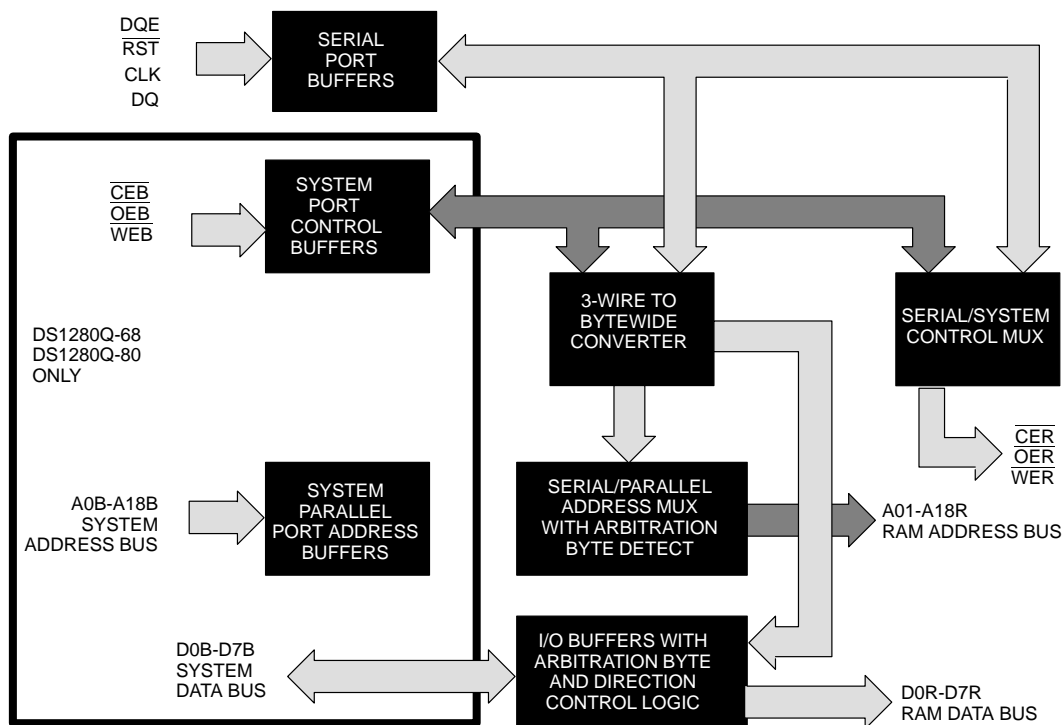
DQE
$\overline{RST}$
CLK
DQ

SERIAL PORT BUFFERS

$\overline{CEB}$
$\overline{OEB}$
$\overline{WEB}$

SYSTEM PORT CONTROL BUFFERS

3-WIRE TO BYTEWIDE CONVERTER

SERIAL/SYSTEM CONTROL MUX

DS1280Q-68
DS1280Q-80
ONLY

$\overline{CER}$
$\overline{OER}$
$\overline{WER}$

A0B-A18B
SYSTEM
ADDRESS BUS

SYSTEM PARALLEL PORT ADDRESS BUFFERS

SERIAL/PARALLEL ADDRESS MUX WITH ARBITRATION BYTE DETECT

A01-A18R
RAM ADDRESS BUS

D0B-D7B
SYSTEM
DATA BUS

I/O BUFFERS WITH ARBITRATION BYTE AND DIRECTION CONTROL LOGIC

D0R-D7R
RAM DATA BUS